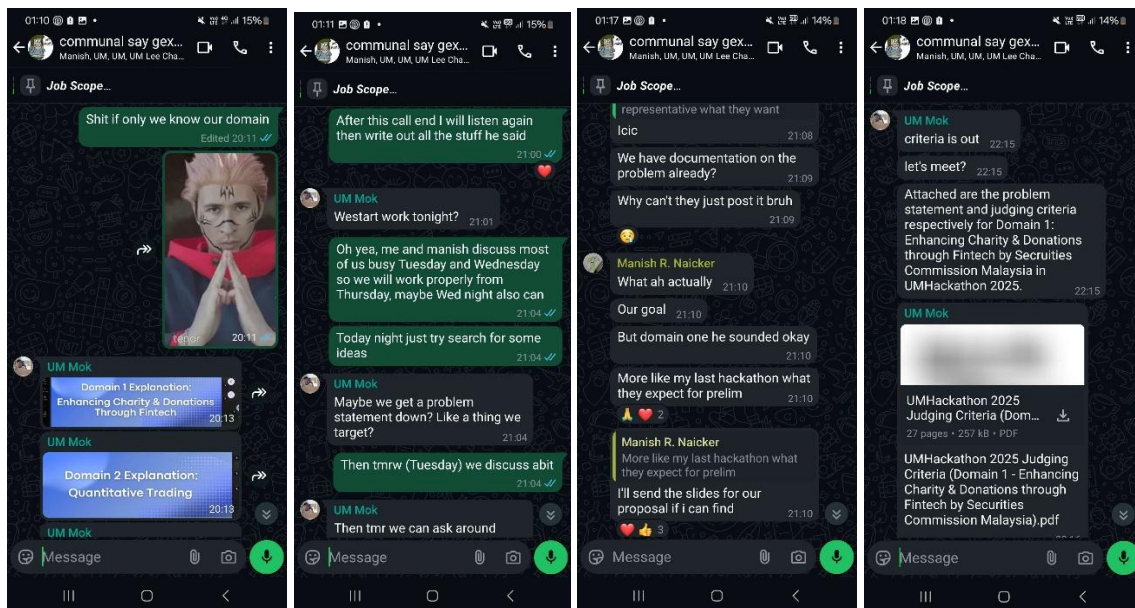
01:10 15%
communal say gex...
Manish, UM, UM, UM Lee Cha...
Job Scope...
Shit if only we know our domain
Edited 20:11
tenor 20:11
UM Mok
Domain 1 Explanation: Enhancing Charity & Donations Through Fintech
20:13
UM Mok
Domain 2 Explanation: Quantitative Trading
20:13
UM Mok
Message

01:11 15%
communal say gex...
Manish, UM, UM, UM Lee Cha...
Job Scope...
After this call end I will listen again then write out all the stuff he said
21:00
UM Mok
Westart work tonight? 21:01
Oh yea, me and manish discuss most of us busy Tuesday and Wednesday so we will work properly from Thursday, maybe Wed night also can
21:04
Today night just try search for some ideas
21:04
UM Mok
Maybe we get a problem statement down? Like a thing we target?
21:04
Then tmrw (Tuesday) we discuss abit
21:04
UM Mok
Then tmr we can ask around
Message

01:17 14%
communal say gex...
Manish, UM, UM, UM Lee Cha...
Job Scope...
representative what they want
Icic 21:08
We have documentation on the problem already? 21:09
Why can't they just post it bruh 21:09
Manish R. Naicker
What ah actually 21:10
Our goal 21:10
But domain one he sounded okay 21:10
More like my last hackathon what they expect for prelim 21:10
2
Manish R. Naicker
More like my last hackathon what they expect for prelim
I'll send the slides for our proposal if i can find 21:10
3
Message

01:18 14%
communal say gex...
Manish, UM, UM, UM Lee Cha...
Job Scope...
UM Mok
criteria is out 22:15
let's meet? 22:15
Attached are the problem statement and judging criteria respectively for Domain 1: Enhancing Charity & Donations through Fintech by Securities Commission Malaysia in UMHackathon 2025.
22:15
UM Mok
UMHackathon 2025 Judging Criteria (Dom...
27 pages • 257 kB • PDF
UMHackathon 2025 Judging Criteria (Domain 1 - Enhancing Charity & Donations through Fintech by Securities Commission Malaysia).pdf
Message